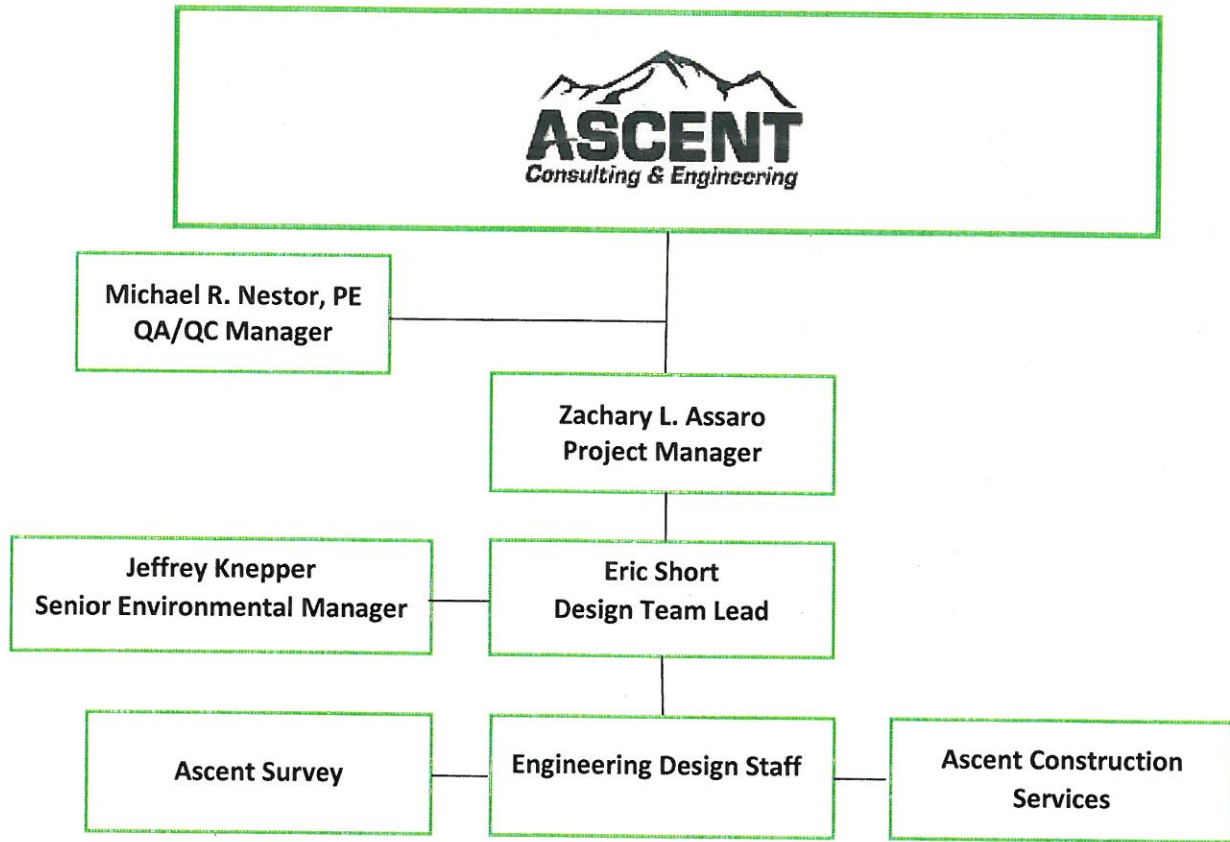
ASCENT
Consulting & Engineering

Michael R. Nestor, PE
QA/QC Manager

Zachary L. Assaro
Project Manager

Jeffrey Knepper
Senior Environmental Manager

Eric Short
Design Team Lead

Ascent Survey

Engineering Design Staff

Ascent Construction Services